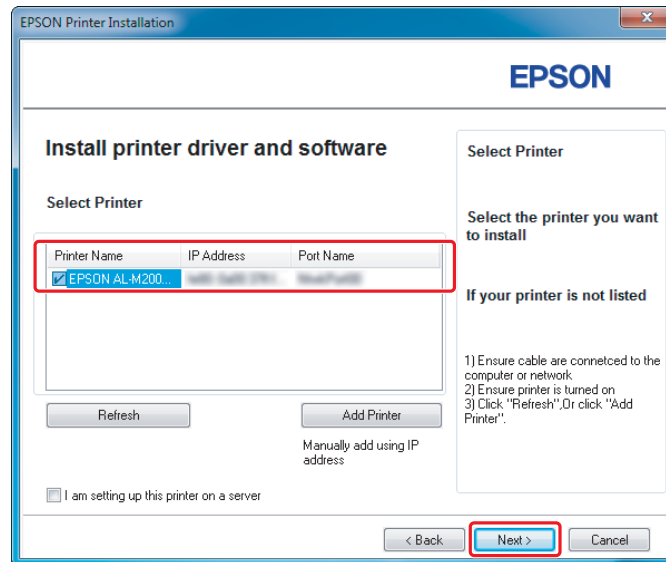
EPSON Printer Installation

EPSON

Install printer driver and software

Select Printer

| Printer Name | IP Address | Port Name |
|---|---|---|
| EPSON AL-M200... | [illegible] | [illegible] |

Refresh

Add Printer

Manually add using IP address

I am setting up this printer on a server

Select Printer

Select the printer you want to install

If your printer is not listed

1) Ensure cable are connetced to the computer or network
2) Ensure printer is turned on
3) Click "Refresh",Or click "Add Printer".

< Back

Next >

Cancel